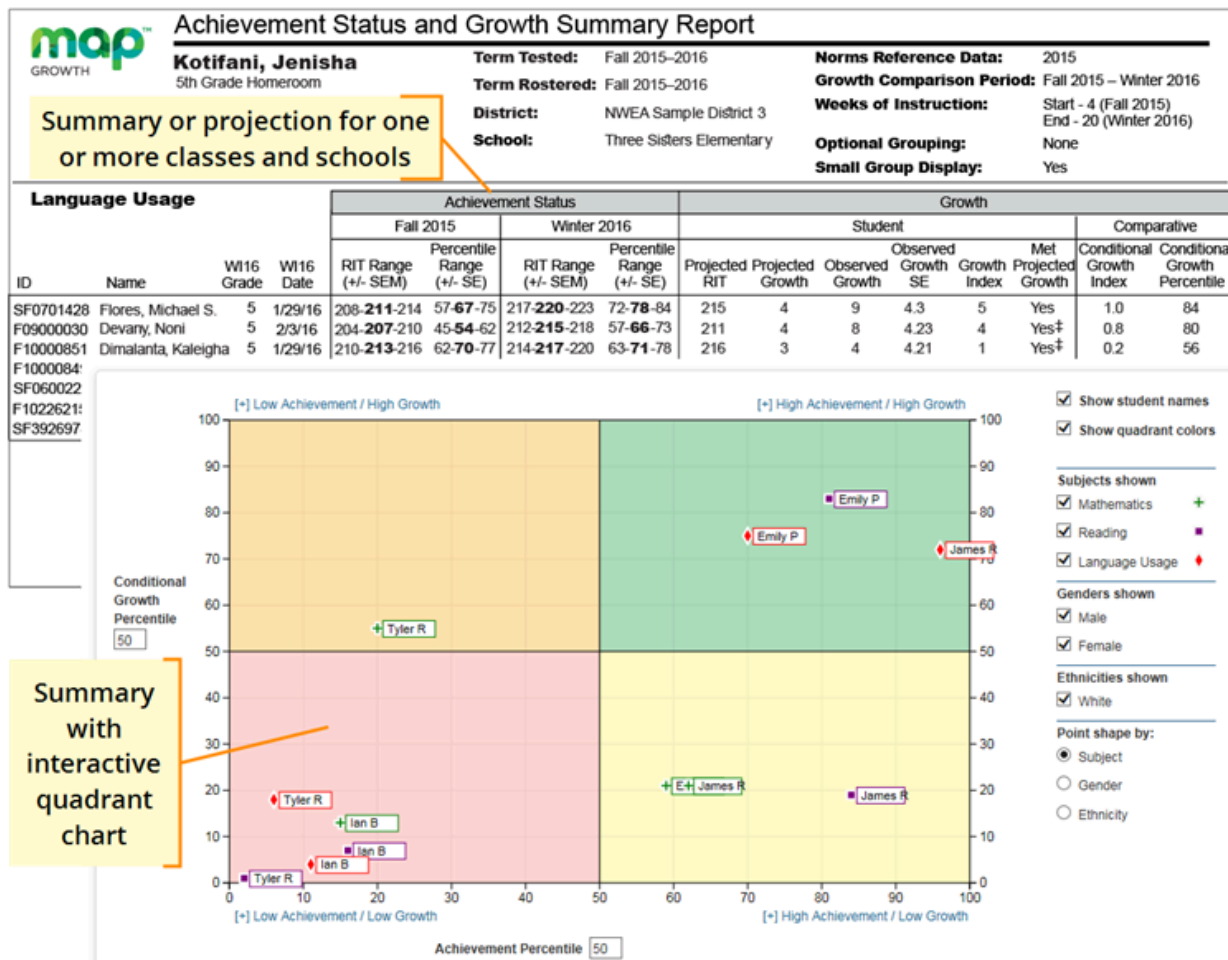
map GROWTH

Achievement Status and Growth Summary Report

Kotifani, Jenisha
5th Grade Homeroom

Term Tested: Fall 2015–2016
Term Rostered: Fall 2015–2016
District: NWEA Sample District 3
School: Three Sisters Elementary

Norms Reference Data: 2015
Growth Comparison Period: Fall 2015 – Winter 2016
Weeks of Instruction: Start - 4 (Fall 2015) End - 20 (Winter 2016)
Optional Grouping: None
Small Group Display: Yes

Summary or projection for one or more classes and schools

Language Usage

| ID | Name | WI16 Grade | WI16 Date | Fall 2015 RIT Range (+/- SEM) | Fall 2015 Percentile Range (+/- SE) | Winter 2016 RIT Range (+/- SEM) | Winter 2016 Percentile Range (+/- SE) | Projected RIT | Projected Growth | Observed Growth | Observed Growth SE | Growth Index | Met Projected Growth | Conditional Growth Index | Conditional Growth Percentile |
|---|---|---|---|---|---|---|---|---|---|---|---|---|---|---|---|
| SF0701428 | Flores, Michael S. | 5 | 1/29/16 | 208-**211**-214 | 57-**67**-75 | 217-**220**-223 | 72-**78**-84 | 215 | 4 | 9 | 4.3 | 5 | Yes | 1.0 | 84 |
| F09000030 | Devany, Noni | 5 | 2/3/16 | 204-**207**-210 | 45-**54**-62 | 212-**215**-218 | 57-**66**-73 | 211 | 4 | 8 | 4.23 | 4 | Yes‡ | 0.8 | 80 |
| F10000851 | Dimalanta, Kaleigha | 5 | 1/29/16 | 210-**213**-216 | 62-**70**-77 | 214-**217**-220 | 63-**71**-78 | 216 | 3 | 4 | 4.21 | 1 | Yes‡ | 0.2 | 56 |
| F1000084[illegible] | | | | | | | | | | | | | | | |
| SF060022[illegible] | | | | | | | | | | | | | | | |
| F1022621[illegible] | | | | | | | | | | | | | | | |
| SF392697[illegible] | | | | | | | | | | | | | | | |

Achievement Status | Growth | Student | Comparative

[+] Low Achievement / High Growth
[+] High Achievement / High Growth
[+] Low Achievement / Low Growth
[+] High Achievement / Low Growth

Conditional Growth Percentile 50
Achievement Percentile 50

100 90 80 70 60 50 40 30 20 10 0
0 10 20 30 40 50 60 70 80 90 100

Emily P
Emily P
James R
Tyler R
Tyler R
Ian B
Ian B
Ian B
Tyler R
E
James R
James R

Summary with interactive quadrant chart

Show student names
Show quadrant colors
Subjects shown
Mathematics
Reading
Language Usage
Genders shown
Male
Female
Ethnicities shown
White
Point shape by:
Subject
Gender
Ethnicity